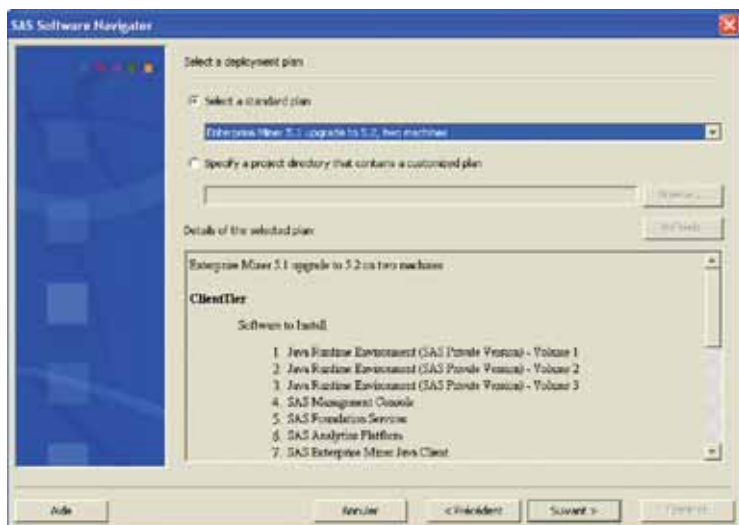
SAS Software Navigator

Select a deployment plan

Select a standard plan

Enterprise Miner 5.1 upgrade to 5.2, two machines

Specify a project directory that contains a customized plan

Browse...

Details of the selected plan

Refresh

Enterprise Miner 5.1 upgrade to 5.2 on two machines

ClientTier

Software to Install

1. Java Runtime Environment (SAS Private Version) - Volume 1
2. Java Runtime Environment (SAS Private Version) - Volume 2
3. Java Runtime Environment (SAS Private Version) - Volume 3
4. SAS Management Console
5. SAS Foundation Services
6. SAS Analytics Platform
7. SAS Enterprise Miner Java Client

Aide

Annuler

< Précédent

Suivant >

Terminer